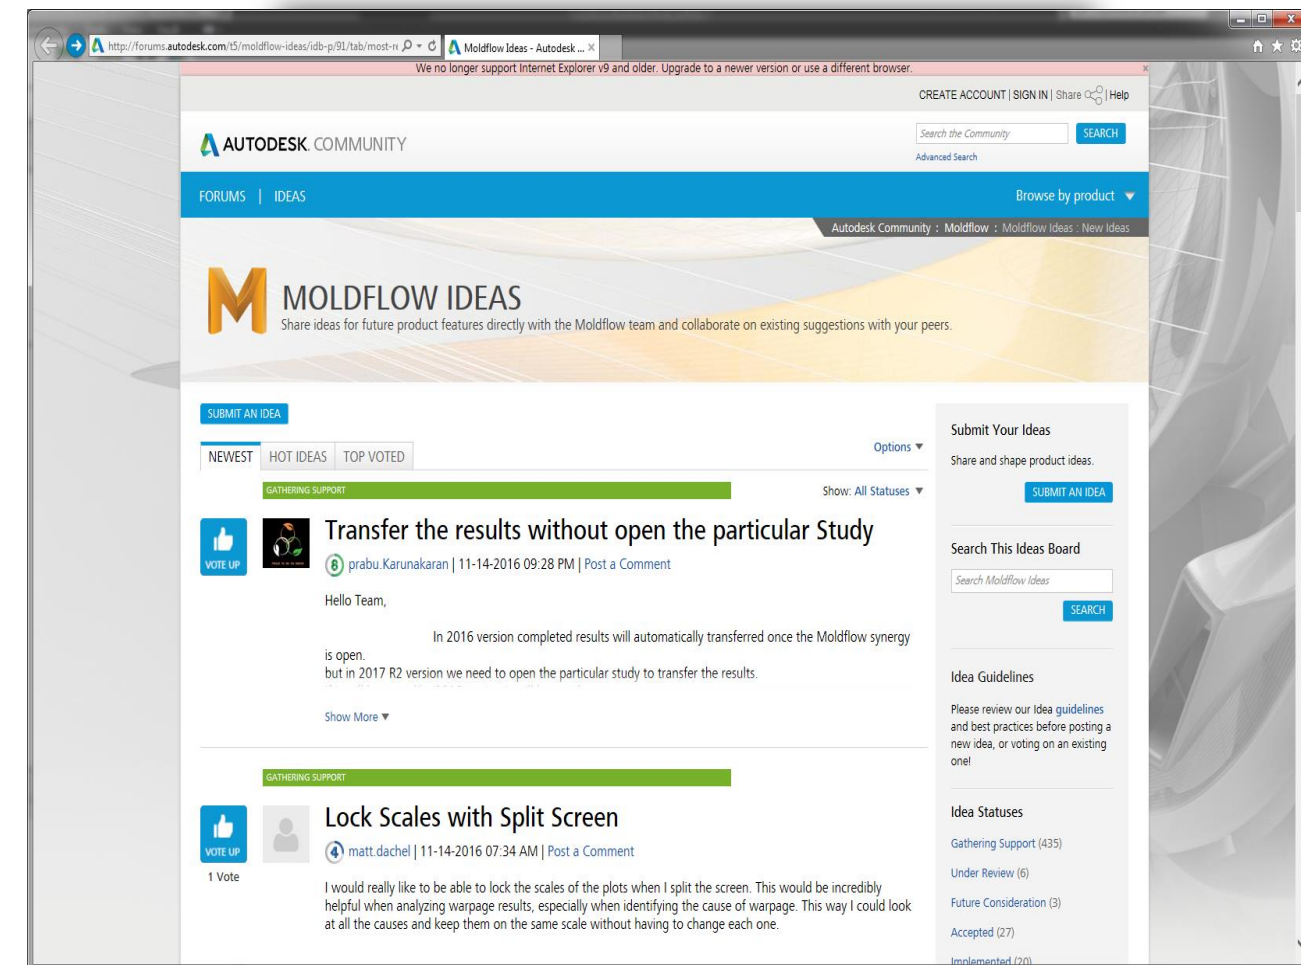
http://forums.autodesk.com/t5/moldflow-ideas/idb-p/91/tab/most-r

Moldflow Ideas - Autodesk ...

We no longer support Internet Explorer v9 and older. Upgrade to a newer version or use a different browser.

CREATE ACCOUNT | SIGN IN | Share | Help

AUTODESK. COMMUNITY

Search the Community

SEARCH

Advanced Search

FORUMS | IDEAS

Browse by product

Autodesk Community : Moldflow : Moldflow Ideas : New Ideas

MOLDFLOW IDEAS

Share ideas for future product features directly with the Moldflow team and collaborate on existing suggestions with your peers.

SUBMIT AN IDEA

NEWEST | HOT IDEAS | TOP VOTED

Options

GATHERING SUPPORT

Show: All Statuses

VOTE UP

Transfer the results without open the particular Study

8 prabu.Karunakaran | 11-14-2016 09:28 PM | Post a Comment

Hello Team,

In 2016 version completed results will automatically transferred once the Moldflow synergy is open.

but in 2017 R2 version we need to open the particular study to transfer the results.

Show More

GATHERING SUPPORT

VOTE UP

1 Vote

Lock Scales with Split Screen

4 matt.dachel | 11-14-2016 07:34 AM | Post a Comment

I would really like to be able to lock the scales of the plots when I split the screen. This would be incredibly helpful when analyzing warpage results, especially when identifying the cause of warpage. This way I could look at all the causes and keep them on the same scale without having to change each one.

Submit Your Ideas

Share and shape product ideas.

SUBMIT AN IDEA

Search This Ideas Board

Search Moldflow Ideas

SEARCH

Idea Guidelines

Please review our Idea guidelines and best practices before posting a new idea, or voting on an existing one!

Idea Statuses

Gathering Support (435)

Under Review (6)

Future Consideration (3)

Accepted (27)

Implemented (20)